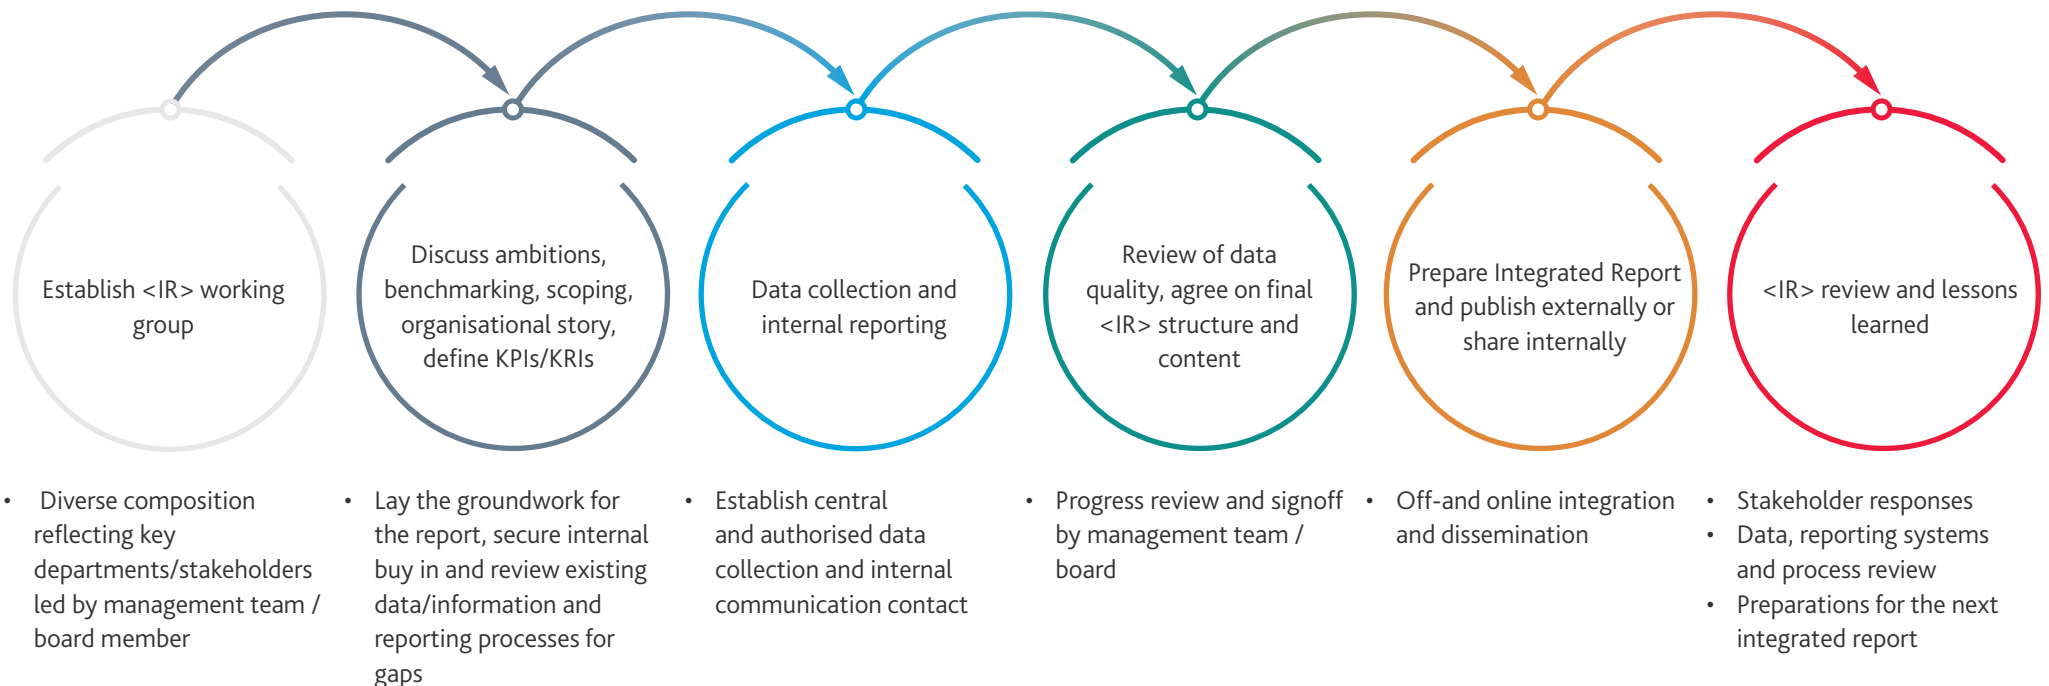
Establish <IR> working group

Discuss ambitions, benchmarking, scoping, organisational story, define KPIs/KRIs

Data collection and internal reporting

Review of data quality, agree on final <IR> structure and content

Prepare Integrated Report and publish externally or share internally

<IR> review and lessons learned

• Diverse composition reflecting key departments/stakeholders led by management team / board member

• Lay the groundwork for the report, secure internal buy in and review existing data/information and reporting processes for gaps

• Establish central and authorised data collection and internal communication contact

• Progress review and signoff by management team / board

• Off-and online integration and dissemination

• Stakeholder responses
• Data, reporting systems and process review
• Preparations for the next integrated report